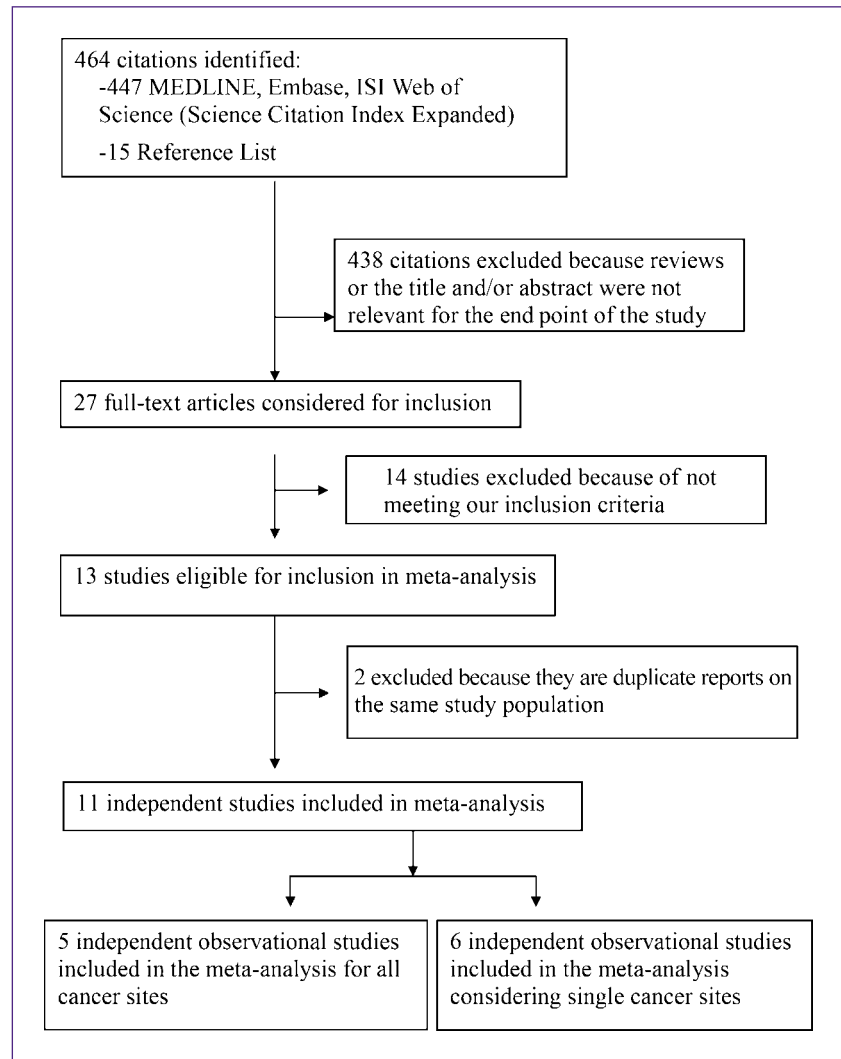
464 citations identified:
-447 MEDLINE, Embase, ISI Web of Science (Science Citation Index Expanded)
-15 Reference List

438 citations excluded because reviews or the title and/or abstract were not relevant for the end point of the study

27 full-text articles considered for inclusion

14 studies excluded because of not meeting our inclusion criteria

13 studies eligible for inclusion in meta-analysis

2 excluded because they are duplicate reports on the same study population

11 independent studies included in meta-analysis

5 independent observational studies included in the meta-analysis for all cancer sites

6 independent observational studies included in the meta-analysis considering single cancer sites